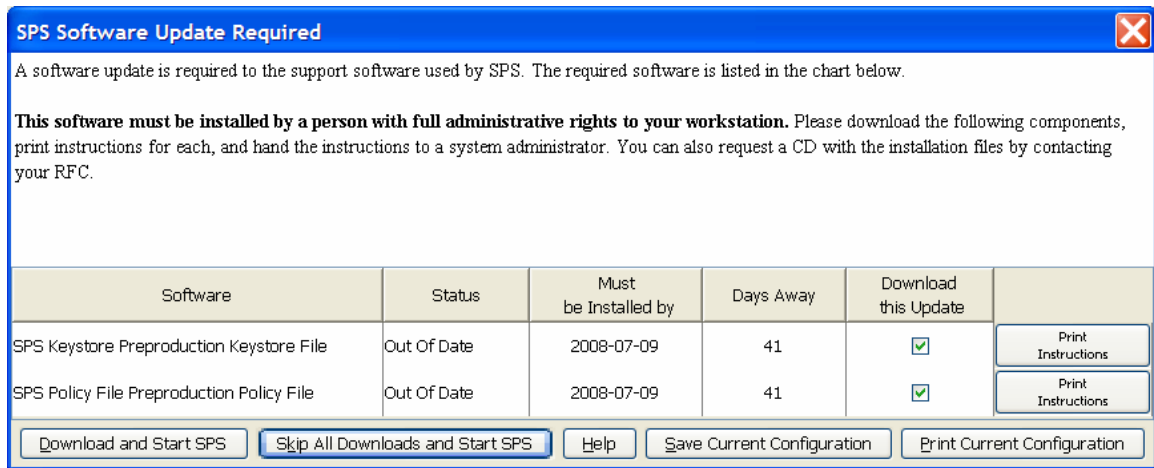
SPS Software Update Required

A software update is required to the support software used by SPS. The required software is listed in the chart below.

**This software must be installed by a person with full administrative rights to your workstation.** Please download the following components, print instructions for each, and hand the instructions to a system administrator. You can also request a CD with the installation files by contacting your RFC.

| Software | Status | Must be Installed by | Days Away | Download this Update | |
|---|---|---|---|---|---|
| SPS Keystore Preproduction Keystore File | Out Of Date | 2008-07-09 | 41 | ☑ | Print Instructions |
| SPS Policy File Preproduction Policy File | Out Of Date | 2008-07-09 | 41 | ☑ | Print Instructions |

Download and Start SPS | Skip All Downloads and Start SPS | Help | Save Current Configuration | Print Current Configuration